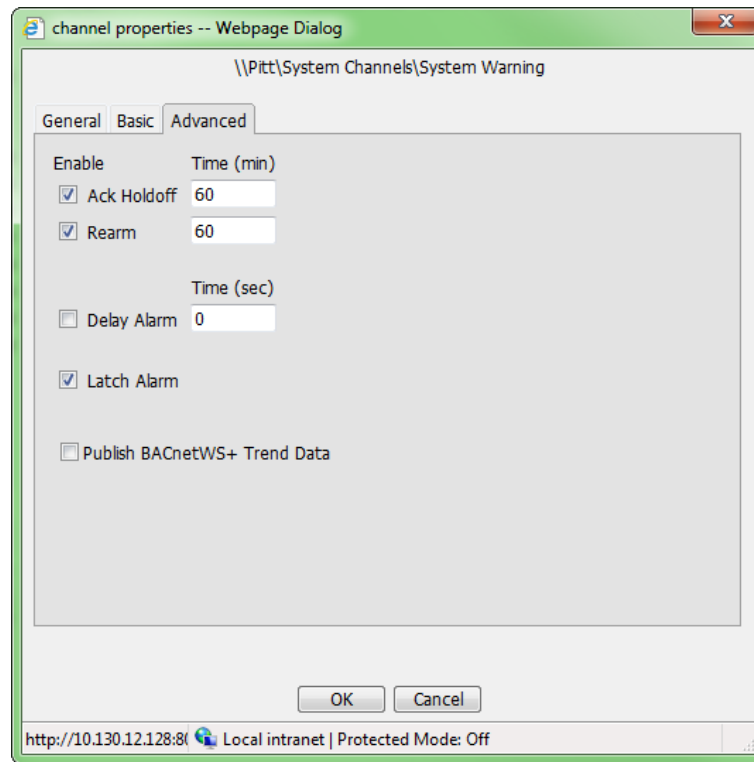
channel properties -- Webpage Dialog

\\Pitt\System Channels\System Warning

General Basic Advanced

Enable Time (min)

Ack Holdoff 60

Rearm 60

Time (sec)

Delay Alarm 0

Latch Alarm

Publish BACnetWS+ Trend Data

OK Cancel

http://10.130.12.128:8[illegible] Local intranet | Protected Mode: Off